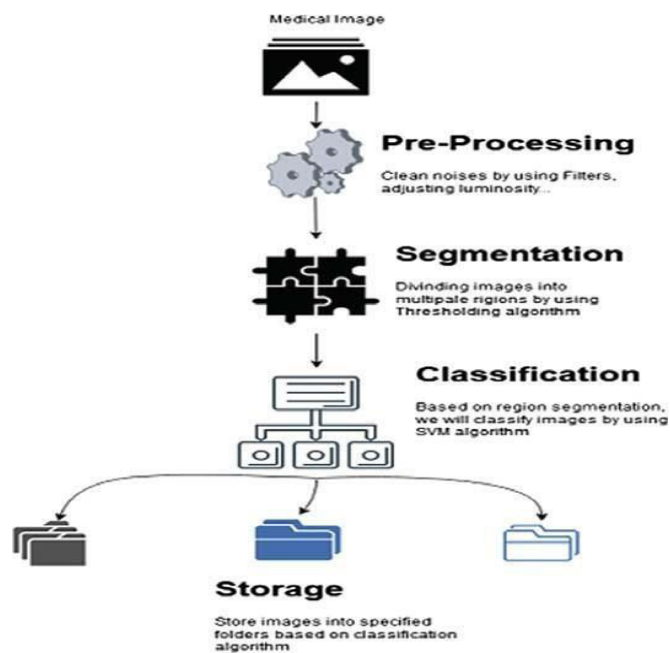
Medical Image

Pre-Processing

Clean noises by using Filters, adjusting luminosity...

Segmentation

Divinding images into multipale rigions by using Thresholding algorithm

Classification

Based on region segmentation, we will classify images by using SVM algorithm

Storage

Store images into specified folders based on classification algorithm